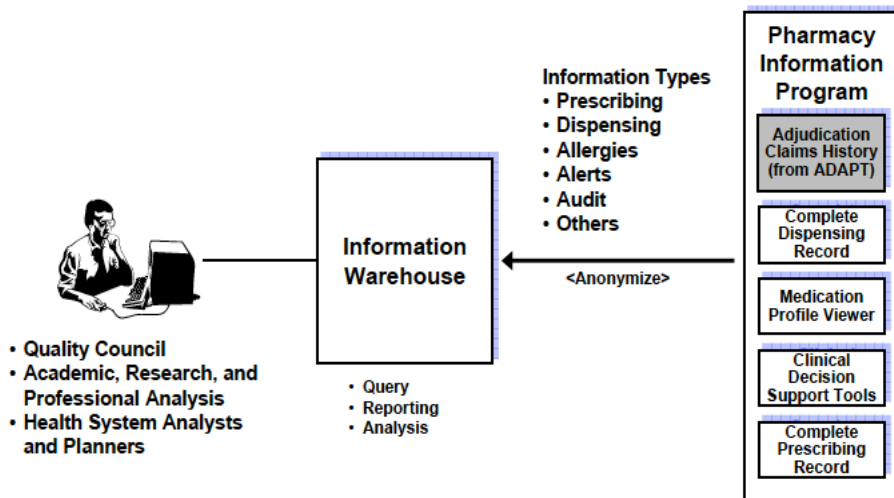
Pharmacy Information Program

Adjudication Claims History (from ADAPT)

Complete Dispensing Record

Medication Profile Viewer

Clinical Decision Support Tools

Complete Prescribing Record

Information Types
• Prescribing
• Dispensing
• Allergies
• Alerts
• Audit
• Others

<Anonymize>

Information Warehouse

• Query
• Reporting
• Analysis

• Quality Council
• Academic, Research, and Professional Analysis
• Health System Analysts and Planners